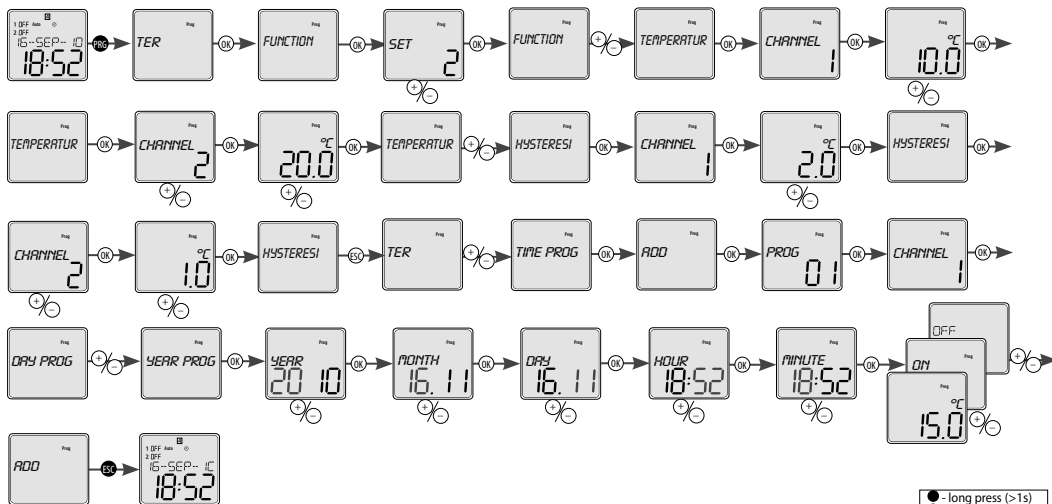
1 OFF Auto
2 OFF
16-SEP-10
18:52
PRG
TER
Prog
OK
FUNCTION
Prog
OK
SET
Prog
2
+/-
OK
FUNCTION
Prog
+/-
TEMPERATUR
Prog
OK
CHANNEL
Prog
1
OK
Prog
°C
10.0
+/-
OK

TEMPERATUR
Prog
OK
CHANNEL
Prog
2
+/-
OK
Prog
°C
20.0
+/-
TEMPERATUR
Prog
+/-
HYSTERESI
Prog
OK
CHANNEL
Prog
1
OK
Prog
°C
2.0
+/-
HYSTERESI
Prog
OK

CHANNEL
Prog
2
+/-
OK
°C
1.0
+/-
OK
HYSTERESI
Prog
ESC
TER
Prog
+/-
TIME PROG
Prog
OK
ADD
Prog
OK
PROG
Prog
01
OK
CHANNEL
Prog
1
OK

DAY PROG
Prog
+/-
YEAR PROG
Prog
OK
YEAR
Prog
2010
+/-
OK
MONTH
Prog
16.11
+/-
OK
DAY
Prog
16.11
+/-
OK
HOUR
Prog
18:52
+/-
OK
MINUTE
Prog
18:52
+/-
OK
OFF
ON
°C
15.0
+/-
+/-

ADD
Prog
ESC
1 OFF Auto
2 OFF
16-SEP-10
18:52

● - long press (>1s)